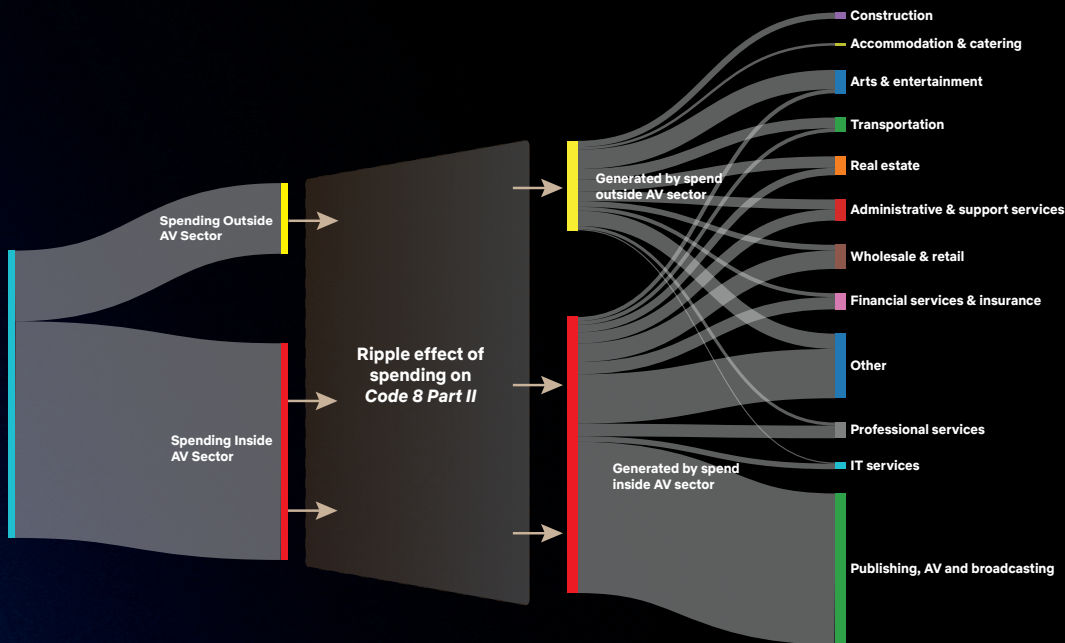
Spending Outside AV Sector

Spending Inside AV Sector

Ripple effect of spending on *Code 8 Part II*

Generated by spend outside AV sector

Generated by spend inside AV sector

Construction

Accommodation & catering

Arts & entertainment

Transportation

Real estate

Administrative & support services

Wholesale & retail

Financial services & insurance

Other

Professional services

IT services

Publishing, AV and broadcasting